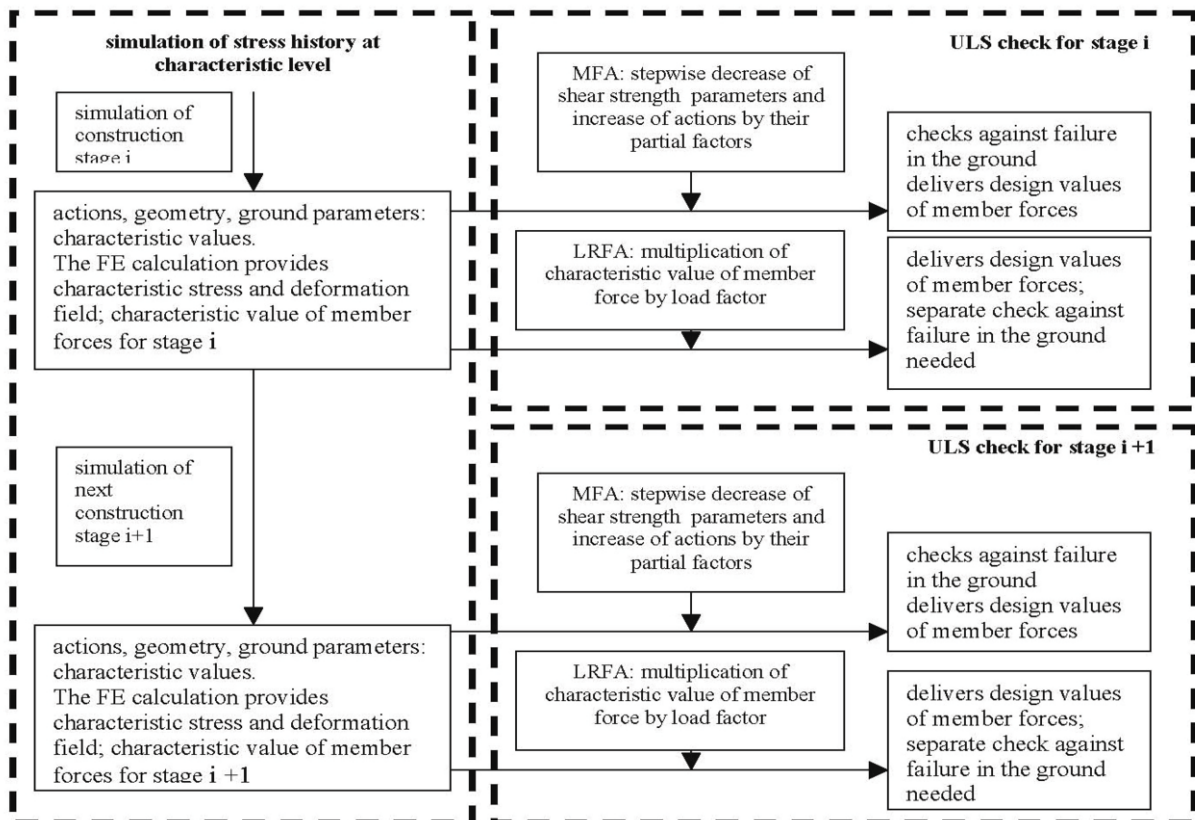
simulation of stress history at characteristic level

simulation of construction stage i

actions, geometry, ground parameters: characteristic values.
The FE calculation provides characteristic stress and deformation field; characteristic value of member forces for stage i

simulation of next construction stage i+1

actions, geometry, ground parameters: characteristic values.
The FE calculation provides characteristic stress and deformation field; characteristic value of member forces for stage i +1

ULS check for stage i

MFA: stepwise decrease of shear strength parameters and increase of actions by their partial factors

checks against failure in the ground delivers design values of member forces

LRFA: multiplication of characteristic value of member force by load factor

delivers design values of member forces; separate check against failure in the ground needed

ULS check for stage i +1

MFA: stepwise decrease of shear strength parameters and increase of actions by their partial factors

checks against failure in the ground delivers design values of member forces

LRFA: multiplication of characteristic value of member force by load factor

delivers design values of member forces; separate check against failure in the ground needed